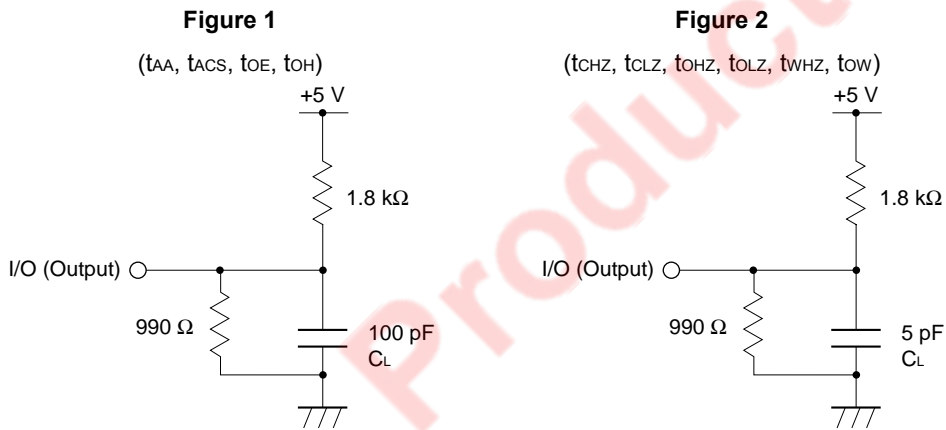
**Figure 1**

($t_{AA}$, $t_{ACS}$, $t_{OE}$, $t_{OH}$)

+5 V

1.8 kΩ

I/O (Output)

990 Ω

100 pF
$C_L$

**Figure 2**

($t_{CHZ}$, $t_{CLZ}$, $t_{OHZ}$, $t_{OLZ}$, $t_{WHZ}$, $t_{OW}$)

+5 V

1.8 kΩ

I/O (Output)

990 Ω

5 pF
$C_L$

Produc